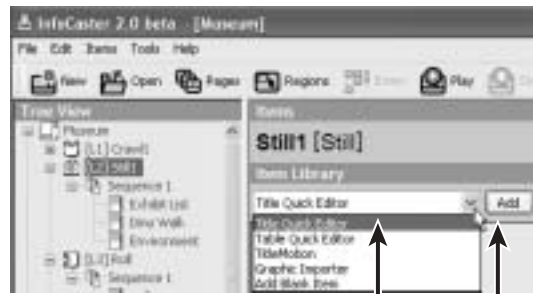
InfoCaster 2.0 beta - [Museum]

File Edit Items Tools Help

New Open Pages Regions Event Play

Tree View

Museum
[L1] Crawl1
[L2] Still1
Sequence 1
Exhibit List
Dino Walk
Environment
[L3] Roll
Sequence 1

Items

Still1 [Still]

Item Library

Title Quick Editor

Add

Title Quick Editor
Table Quick Editor
TitleMotion
Graphic Importer
Add Blank Item